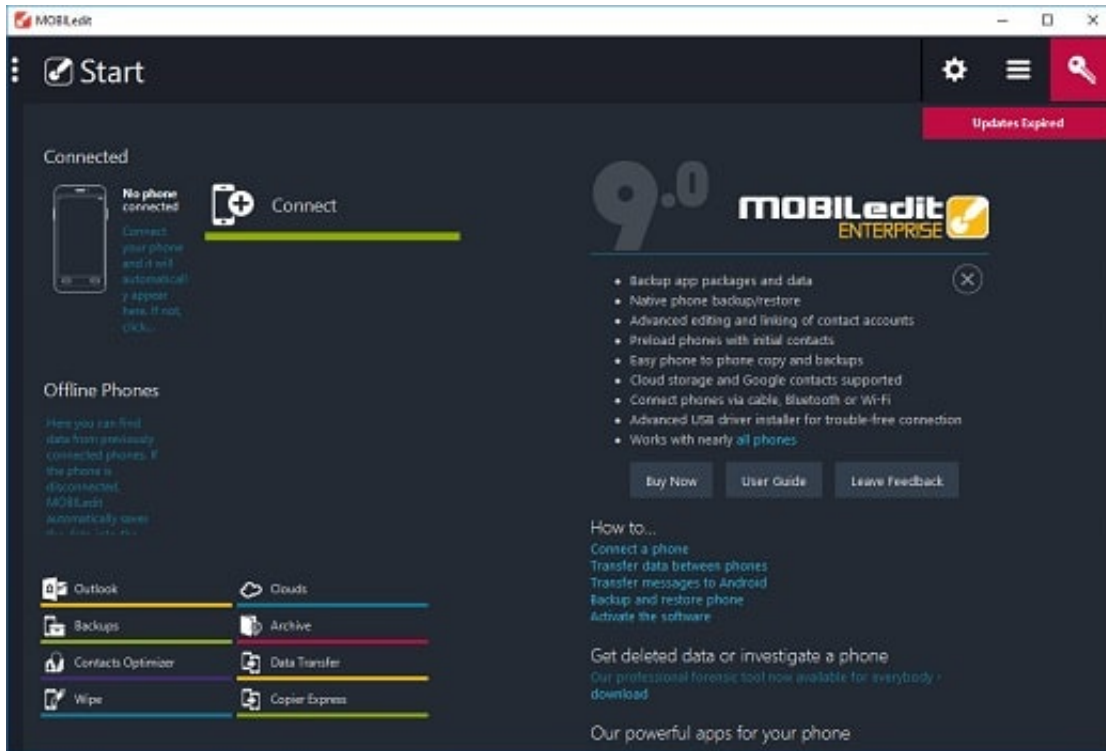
MOBILedit

Start

Updates Expired

Connected

No phone connected

Connect your phone and it will automatically appear here. If not, click...

Connect

Offline Phones

Here you can find data from previously connected phones. If the phone is disconnected, MOBILedit automatically saves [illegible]

Outlook

Clouds

Backups

Archive

Contacts Optimizer

Data Transfer

Wipe

Copier Express

9.0

MOBILedit ENTERPRISE

- Backup app packages and data
- Native phone backup/restore
- Advanced editing and linking of contact accounts
- Preload phones with initial contacts
- Easy phone to phone copy and backups
- Cloud storage and Google contacts supported
- Connect phones via cable, Bluetooth or Wi-Fi
- Advanced USB driver installer for trouble-free connection
- Works with nearly all phones

Buy Now

User Guide

Leave Feedback

How to...

Connect a phone
Transfer data between phones
Transfer messages to Android
Backup and restore phone
Activate the software

Get deleted data or investigate a phone

Our professional forensic tool now available for everybody - download

Our powerful apps for your phone